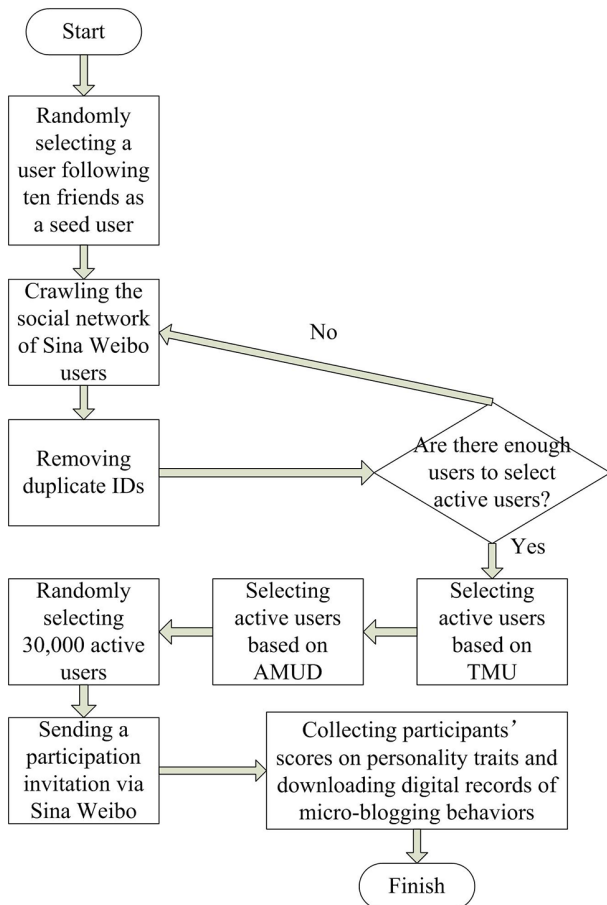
Start

Randomly selecting a user following ten friends as a seed user

Crawling the social network of Sina Weibo users

No

Removing duplicate IDs

Are there enough users to select active users?

Yes

Selecting active users based on TMU

Selecting active users based on AMUD

Randomly selecting 30,000 active users

Sending a participation invitation via Sina Weibo

Collecting participants' scores on personality traits and downloading digital records of micro-blogging behaviors

Finish